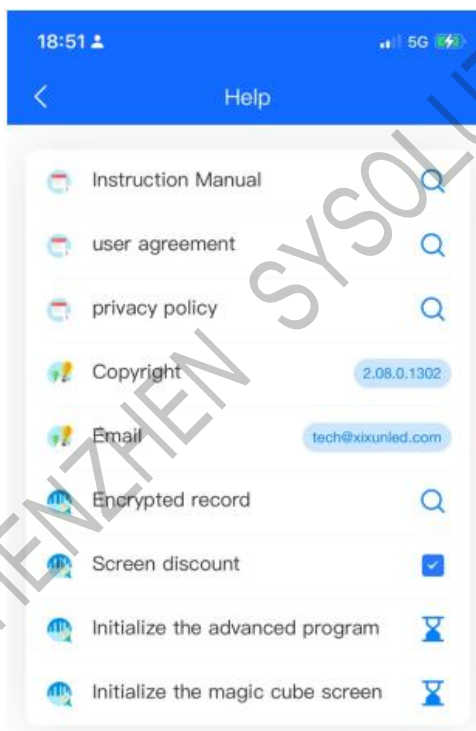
18:51 5G

Help

Instruction Manual

user agreement

privacy policy

Copyright 2.08.0.1302

Email tech@xixunled.com

Encrypted record

Screen discount

Initialize the advanced program

Initialize the magic cube screen

SHENZHEN SYSOLU